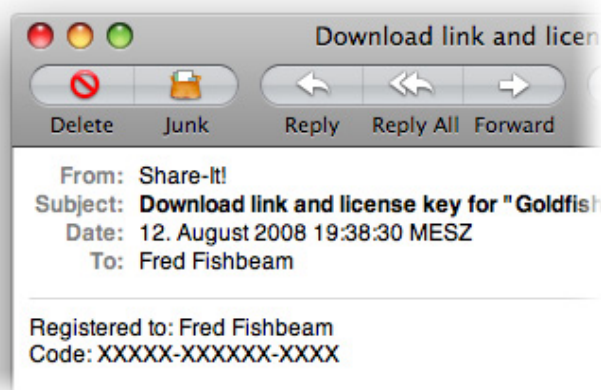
Download link and licen

Delete Junk Reply Reply All Forward

From: Share-It!
Subject: Download link and license key for "Goldfish
Date: 12. August 2008 19:38:30 MESZ
To: Fred Fishbeam

Registered to: Fred Fishbeam
Code: XXXXX-XXXXXX-XXXX